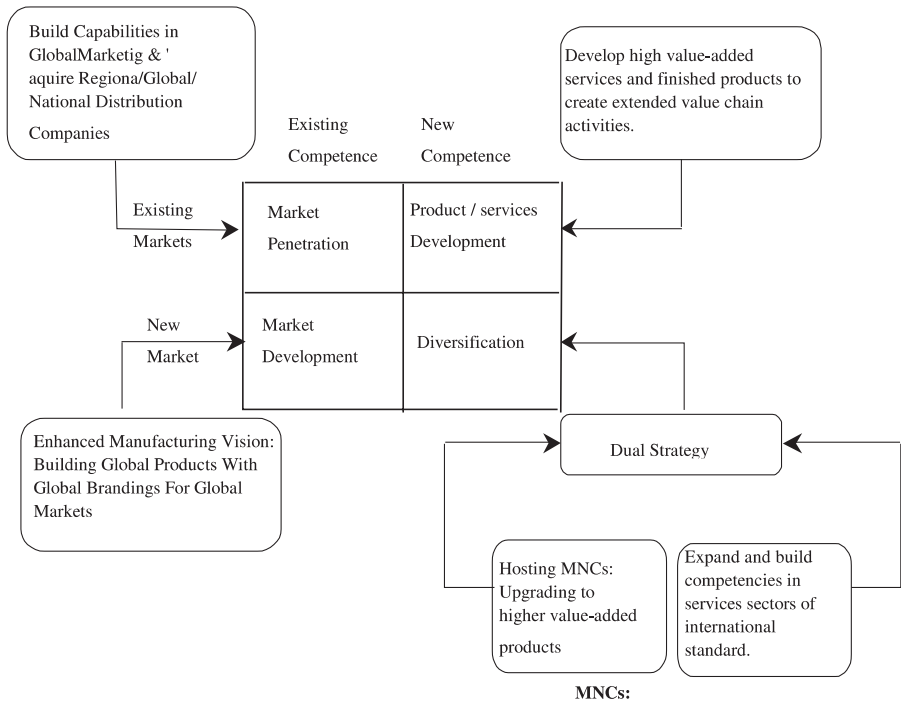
Build Capabilities in GlobalMarketig & ' aquire Regiona/Global/ National Distribution Companies

Develop high value-added services and finished products to create extended value chain activities.

Existing Competence

New Competence

Existing Markets

| Market Penetration | Product / services Development |
|---|---|
| Market Development | Diversification |

New Market

Enhanced Manufacturing Vision: Building Global Products With Global Brandings For Global Markets

Dual Strategy

Hosting MNCs: Upgrading to higher value-added products

Expand and build competencies in services sectors of international standard.

MNCs: